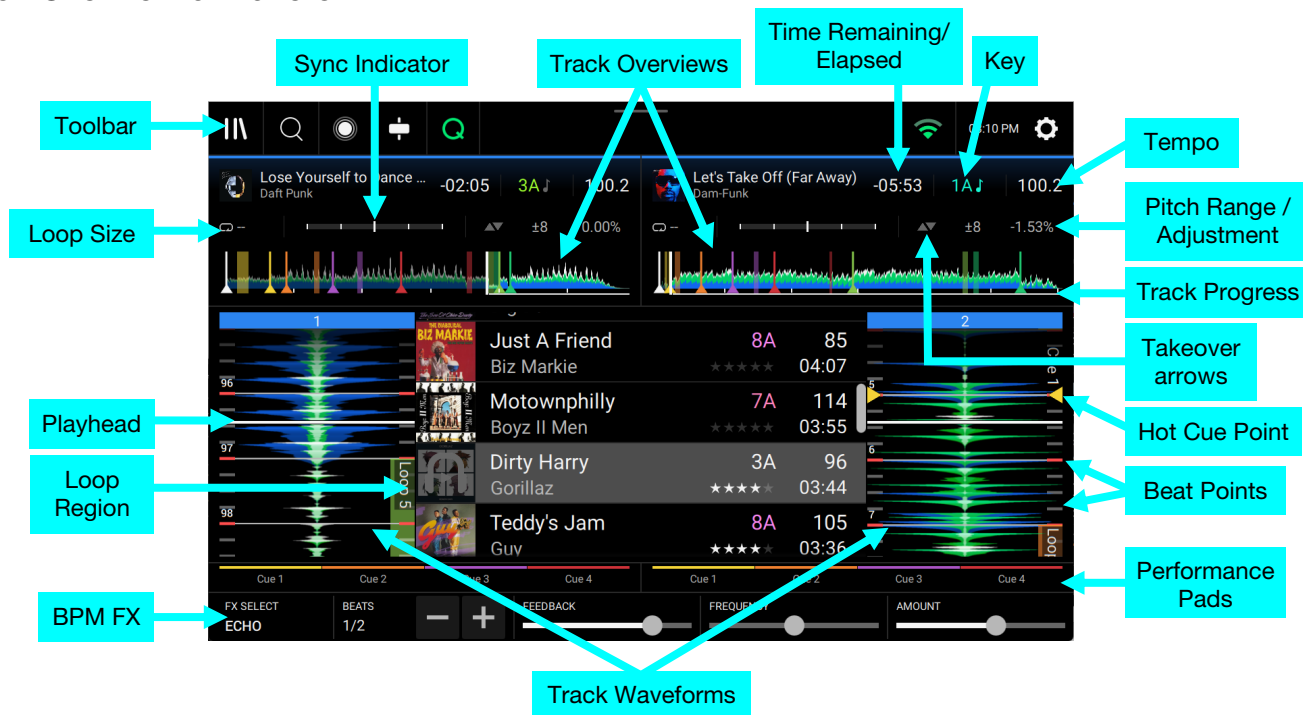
Sync Indicator

Track Overviews

Time Remaining/ Elapsed

Key

Toolbar

Tempo

Loop Size

Pitch Range / Adjustment

Track Progress

Takeover arrows

Playhead

Hot Cue Point

Loop Region

Beat Points

Performance Pads

BPM FX

Track Waveforms

10 PM

Lose Yourself to Dance ...
Daft Punk
-02:05 3A 100.2

Let's Take Off (Far Away)
Dam-Funk
-05:53 1A 100.2

±8 0.00%
±8 -1.53%

1
2

96
97
98

Loop 5

Just A Friend 8A 85
Biz Markie ★★★★★ 04:07
Motownphilly 7A 114
Boyz II Men ★★★★★ 03:55
Dirty Harry 3A 96
Gorillaz ★★★★★ 03:44
Teddy's Jam 8A 105
Guy ★★★★★ 03:36

Cue 1
5
6
7
Loo

Cue 1 Cue 2 Cue 3 Cue 4
Cue 1 Cue 2 Cue 3 Cue 4

FX SELECT
ECHO
BEATS
1/2
−
+
FEEDBACK
FREQUENCY
AMOUNT